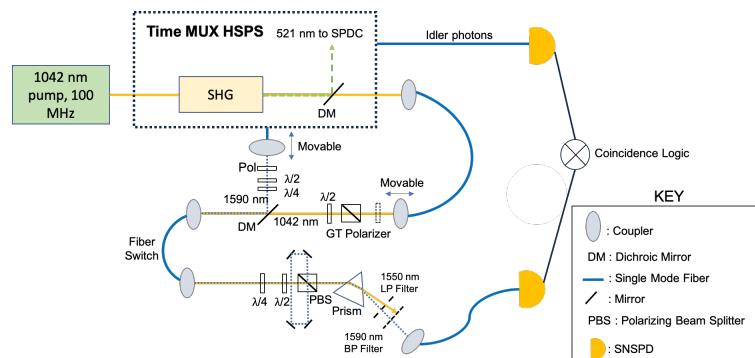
Time MUX HSPS

521 nm to SPDC

Idler photons

1042 nm pump, 100 MHz

SHG

DM

Movable

Coincidence Logic

Pol

λ/2

λ/4

1590 nm

λ/2

Movable

DM

1042 nm

GT Polarizer

KEY

: Coupler

: Dichroic Mirror

: Single Mode Fiber

: Mirror

PBS : Polarizing Beam Splitter

: SNSPD

Fiber Switch

λ/4

λ/2

PBS

Prism

1550 nm LP Filter

1590 nm BP Filter